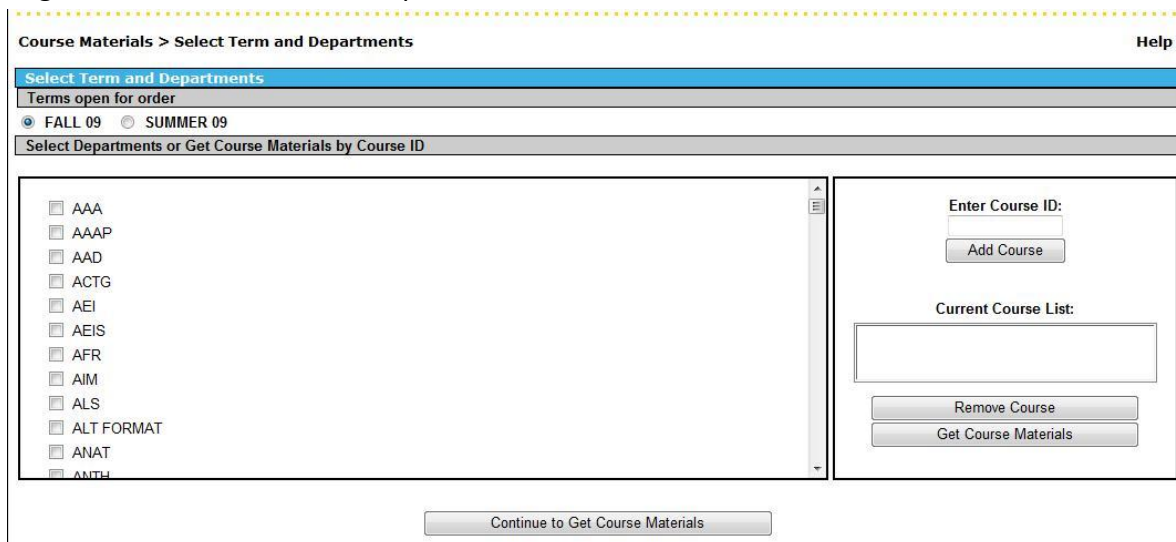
Course Materials > Select Term and Departments

Help

Select Term and Departments

Terms open for order

FALL 09 SUMMER 09

Select Departments or Get Course Materials by Course ID

AAA
AAAP
AAD
ACTG
AEI
AEIS
AFR
AIM
ALS
ALT FORMAT
ANAT
ANTH

Enter Course ID:

Add Course

Current Course List:

Remove Course

Get Course Materials

Continue to Get Course Materials